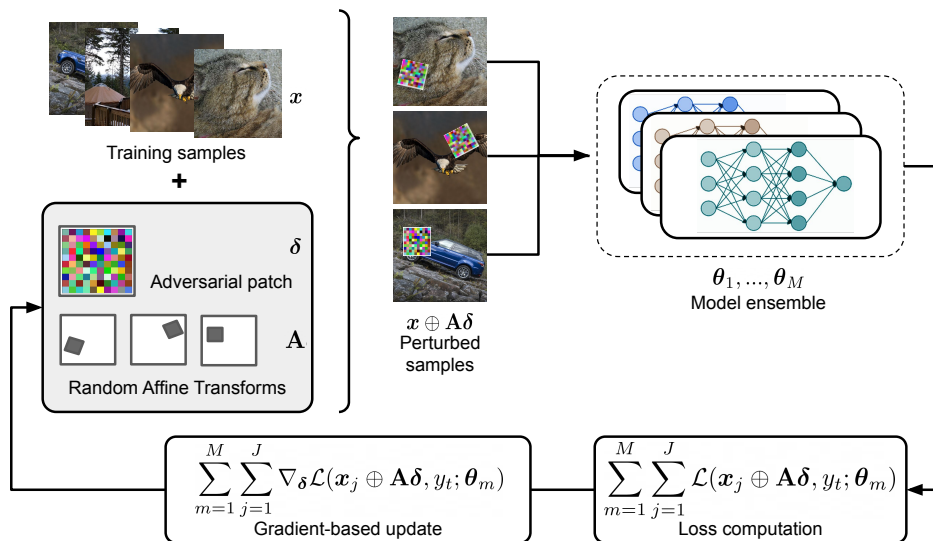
$\boldsymbol{x}$

Training samples

+

$\boldsymbol{\delta}$

Adversarial patch

$\mathbf{A}$

Random Affine Transforms

$\boldsymbol{x} \oplus \mathbf{A}\boldsymbol{\delta}$
Perturbed samples

$\boldsymbol{\theta}_1, ..., \boldsymbol{\theta}_M$
Model ensemble

$\sum_{m=1}^{M} \sum_{j=1}^{J} \nabla_{\boldsymbol{\delta}} \mathcal{L}(\boldsymbol{x}_j \oplus \mathbf{A}\boldsymbol{\delta}, y_t; \boldsymbol{\theta}_m)$
Gradient-based update

$\sum_{m=1}^{M} \sum_{j=1}^{J} \mathcal{L}(\boldsymbol{x}_j \oplus \mathbf{A}\boldsymbol{\delta}, y_t; \boldsymbol{\theta}_m)$
Loss computation